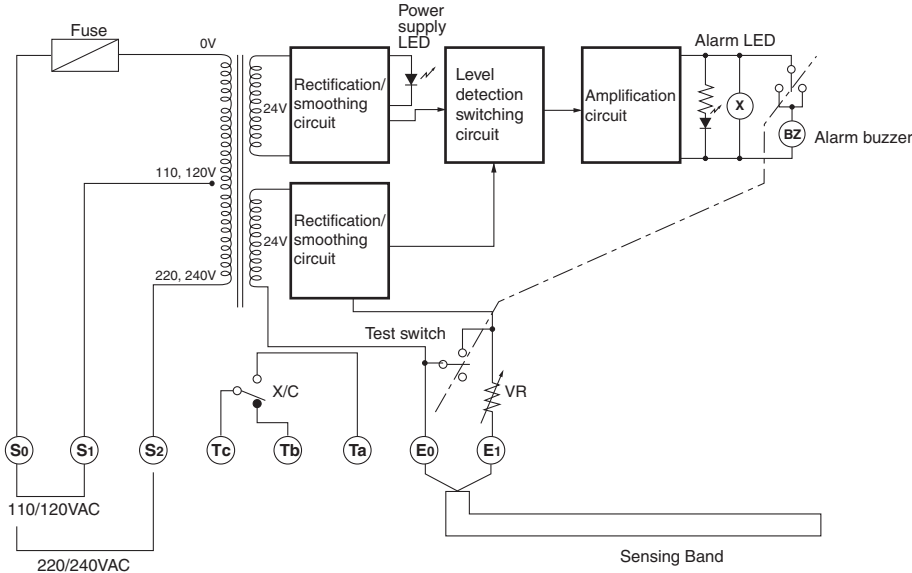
Fuse

0V

Power supply LED

Rectification/ smoothing circuit

24V

Level detection switching circuit

Amplification circuit

Alarm LED

X

BZ

Alarm buzzer

110, 120V

Rectification/ smoothing circuit

24V

220, 240V

Test switch

X/C

VR

$S_0$ $S_1$ $S_2$ Tc Tb Ta $E_0$ $E_1$

110/120VAC

220/240VAC

Sensing Band